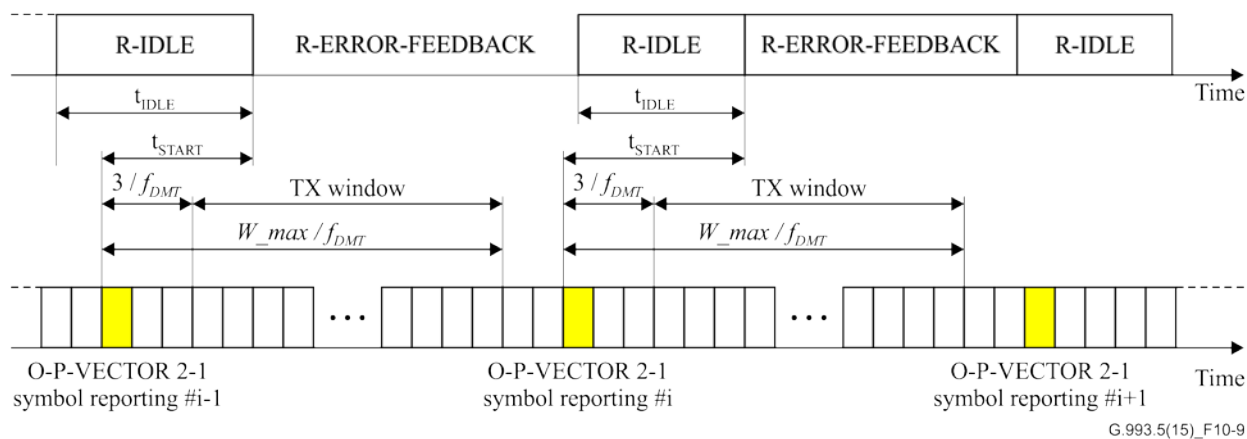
R-IDLE R-ERROR-FEEDBACK R-IDLE R-ERROR-FEEDBACK R-IDLE

Time

$t_{IDLE}$

$t_{START}$

$3 / f_{DMT}$

TX window

$W\_max / f_{DMT}$

$t_{IDLE}$

$t_{START}$

$3 / f_{DMT}$

TX window

$W\_max / f_{DMT}$

...

...

O-P-VECTOR 2-1 symbol reporting #i-1

O-P-VECTOR 2-1 symbol reporting #i

O-P-VECTOR 2-1 symbol reporting #i+1

Time

G.993.5(15)_F10-9